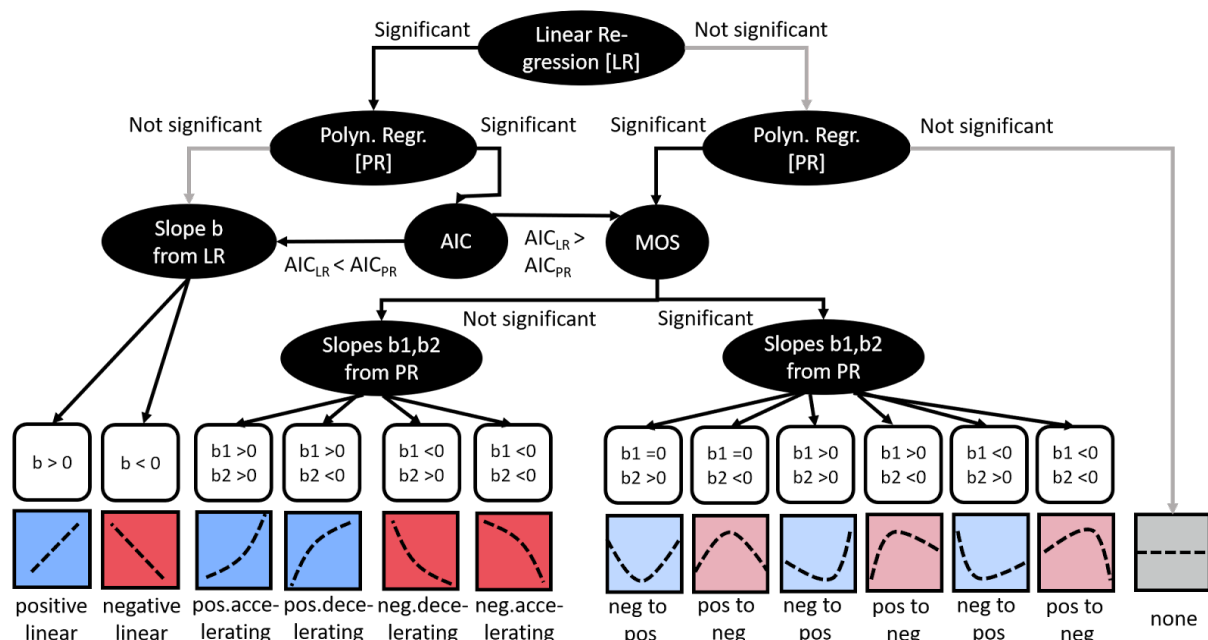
Linear Regression [LR]

Significant

Not significant

Polyn. Regr. [PR]

Not significant

Significant

Significant

Polyn. Regr. [PR]

Not significant

Slope b from LR

AIC

$AIC_{LR} < AIC_{PR}$

$AIC_{LR} > AIC_{PR}$

MOS

Not significant

Significant

Slopes b1,b2 from PR

Slopes b1,b2 from PR

b > 0

b < 0

b1 >0 b2 >0

b1 >0 b2 <0

b1 <0 b2 >0

b1 <0 b2 <0

b1 =0 b2 >0

b1 =0 b2 <0

b1 >0 b2 >0

b1 >0 b2 <0

b1 <0 b2 >0

b1 <0 b2 <0

positive linear

negative linear

pos.accelerating

pos.decelerating

neg.decelerating

neg.accelerating

neg to pos

pos to neg

neg to pos

pos to neg

neg to pos

pos to neg

none